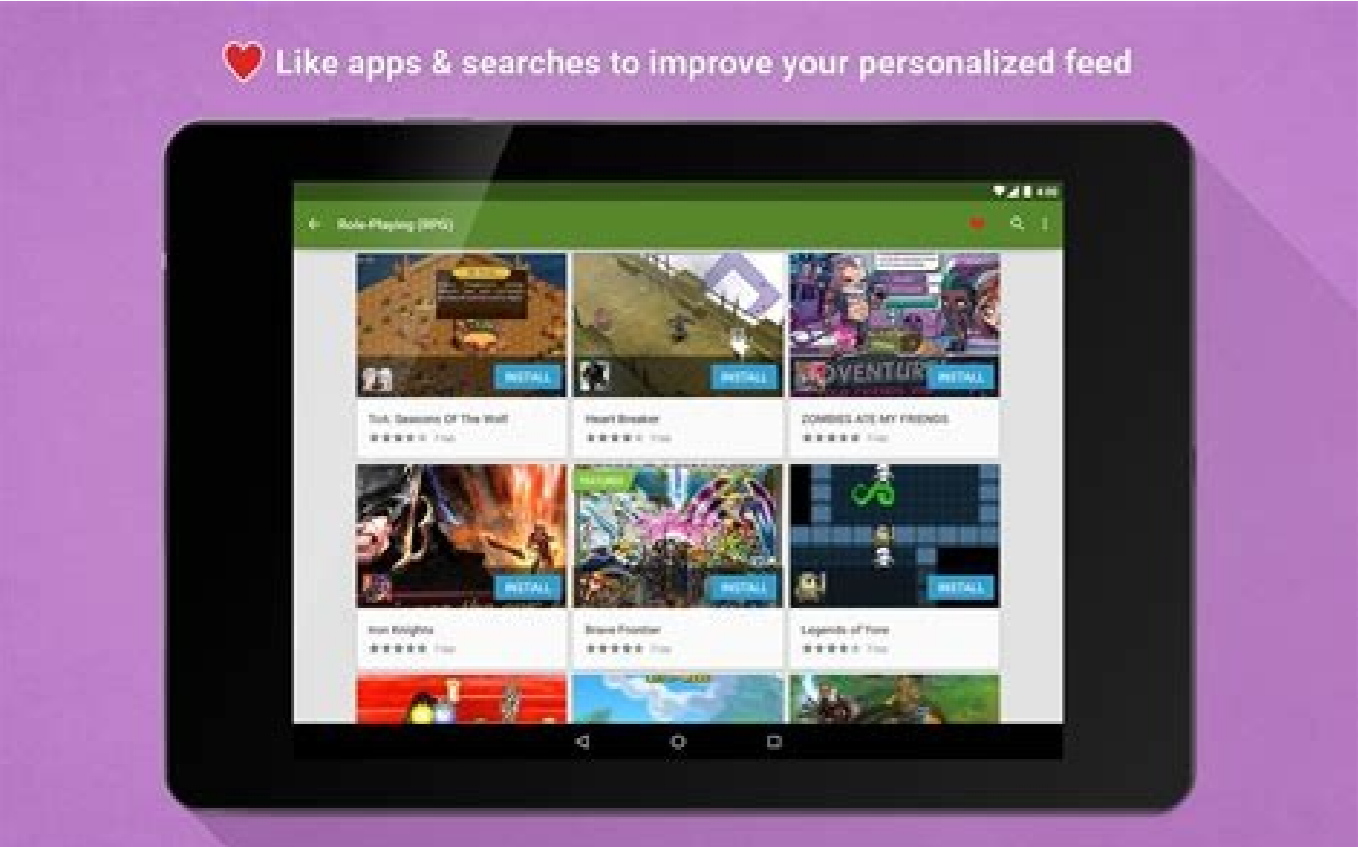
Like apps & searches to improve your personalized feed

Role-Playing (RPG)

INSTALL
Tiny, Seasons Of The Wolf
★★★★★ Free

INSTALL
Heart Breaker
★★★★★ Free

VENTUR
INSTALL
ZOMBIES ATE MY FRIENDS
★★★★★ Free

INSTALL
Iron Knights
★★★★★ Free

FEATURED
INSTALL
Brave Frontier
★★★★★ Free

INSTALL
Legends of Yore
★★★★★ Free